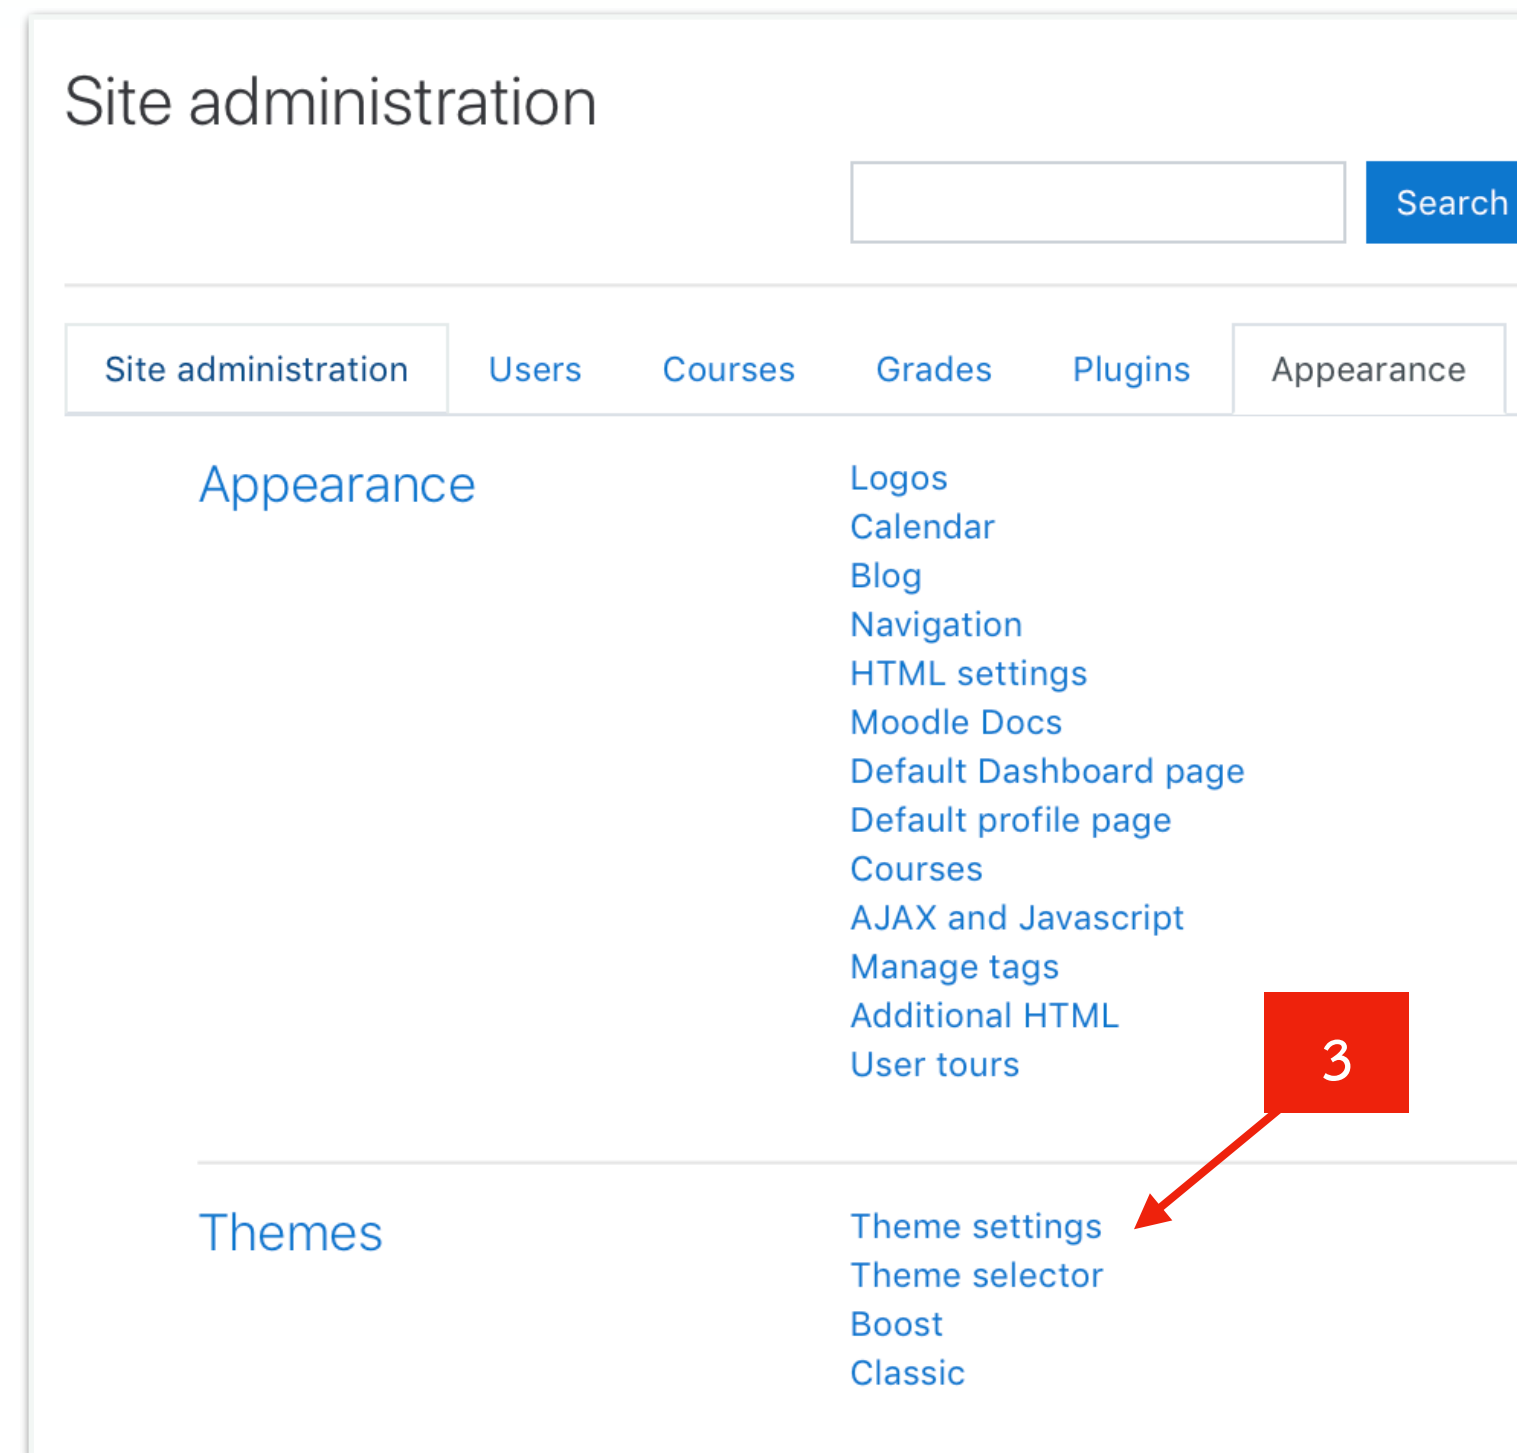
Site administration

Search

Site administration Users Courses Grades Plugins Appearance

Appearance

Logos
Calendar
Blog
Navigation
HTML settings
Moodle Docs
Default Dashboard page
Default profile page
Courses
AJAX and Javascript
Manage tags
Additional HTML
User tours

3

Themes

Theme settings
Theme selector
Boost
Classic